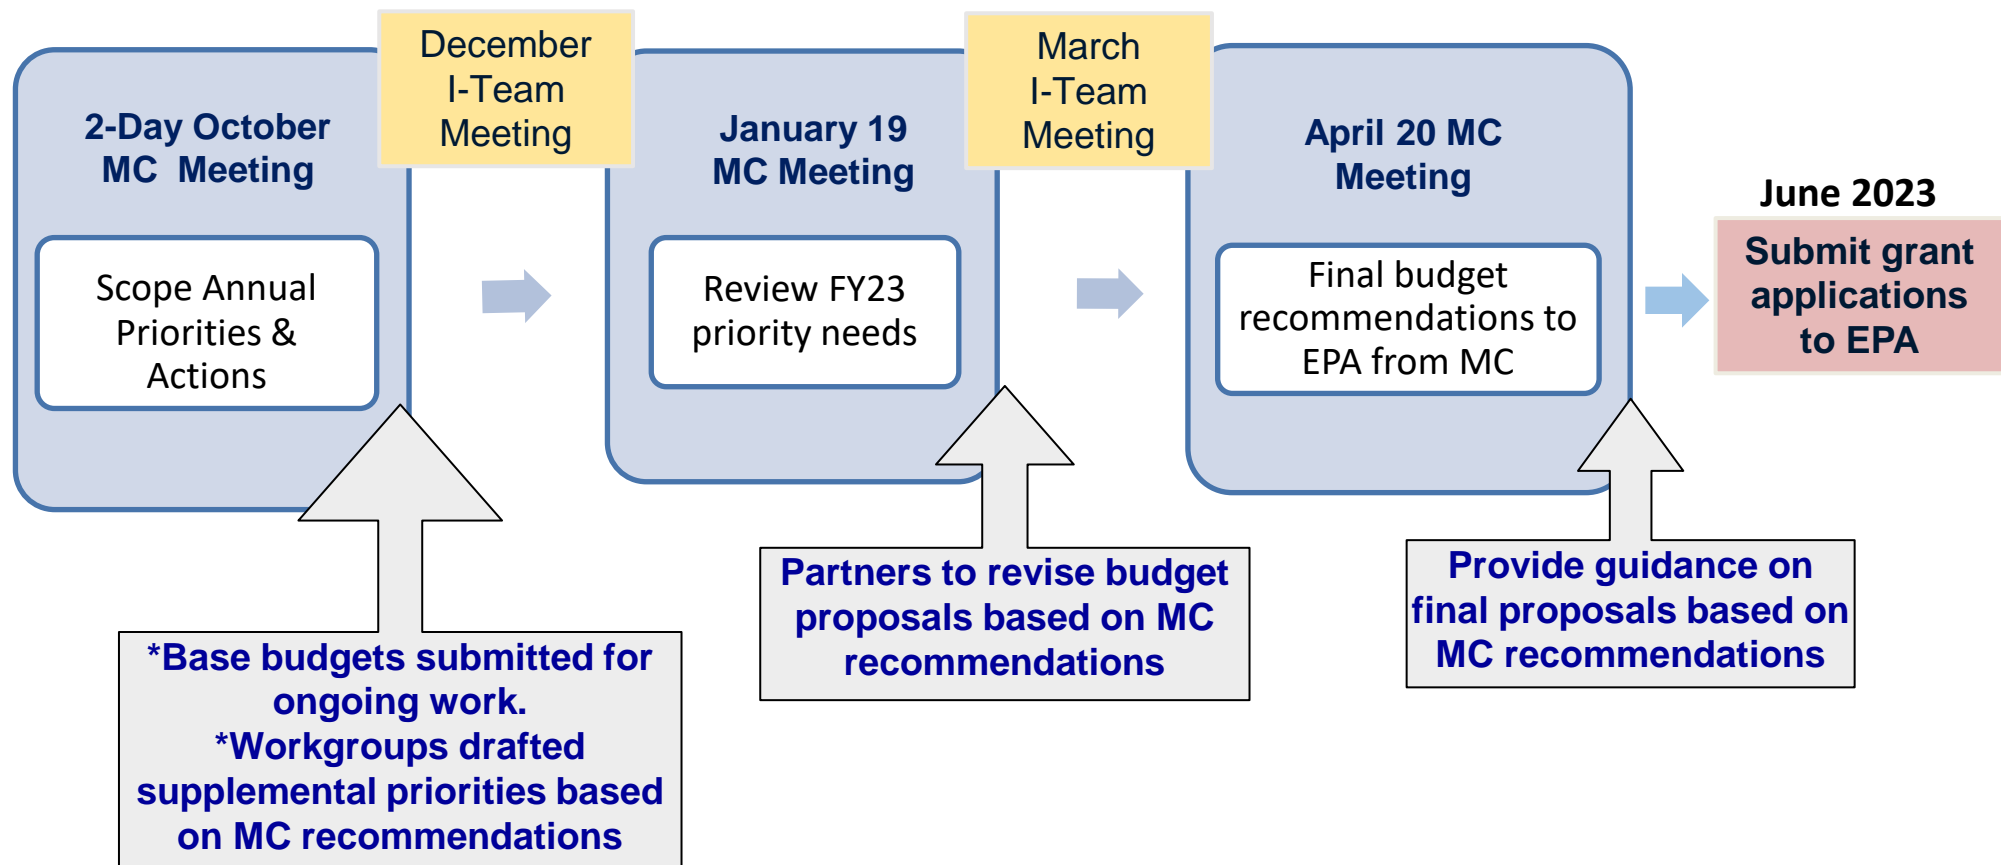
2-Day October MC Meeting

Scope Annual Priorities & Actions

December I-Team Meeting

January 19 MC Meeting

Review FY23 priority needs

March I-Team Meeting

April 20 MC Meeting

Final budget recommendations to EPA from MC

June 2023

Submit grant applications to EPA

*Base budgets submitted for ongoing work.
*Workgroups drafted supplemental priorities based on MC recommendations

Partners to revise budget proposals based on MC recommendations

Provide guidance on final proposals based on MC recommendations